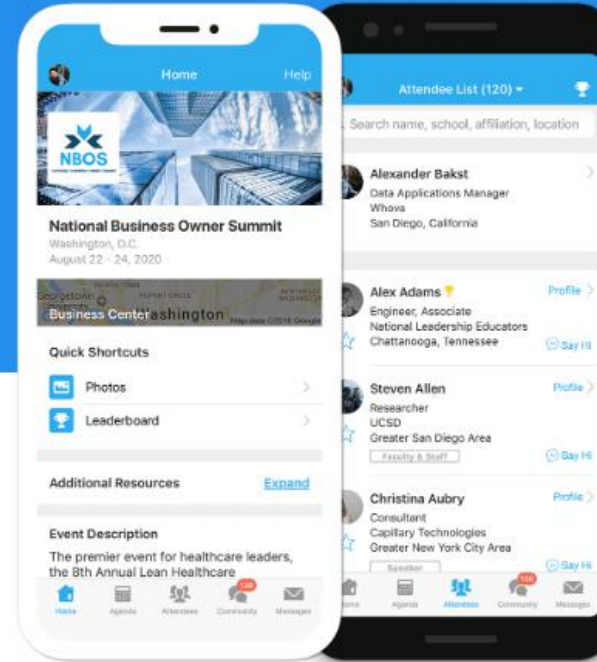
Home
Help

NBOS

National Business Owner Summit
Washington, D.C.
August 22 - 24, 2020

Georgetown
Business Center
Washington
Map data ©2018 Google

Quick Shortcuts
Photos
Leaderboard

Additional Resources
Expand

Event Description
The premier event for healthcare leaders, the 8th Annual Lean Healthcare

Home
Agenda
Attendees
120
Community
Messages

Attendee List (120)

Search name, school, affiliation, location

Alexander Bakst
Data Applications Manager
Whova
San Diego, California

Alex Adams
Engineer, Associate
National Leadership Educators
Chattanooga, Tennessee
Profile
Say Hi

Steven Allen
Researcher
UCSD
Greater San Diego Area
Faculty & Staff
Profile
Say Hi

Christina Aubry
Consultant
Capillary Technologies
Greater New York City Area
Speaker
Profile
Say Hi

Home
Agenda
Attendees
120
Community
Messages